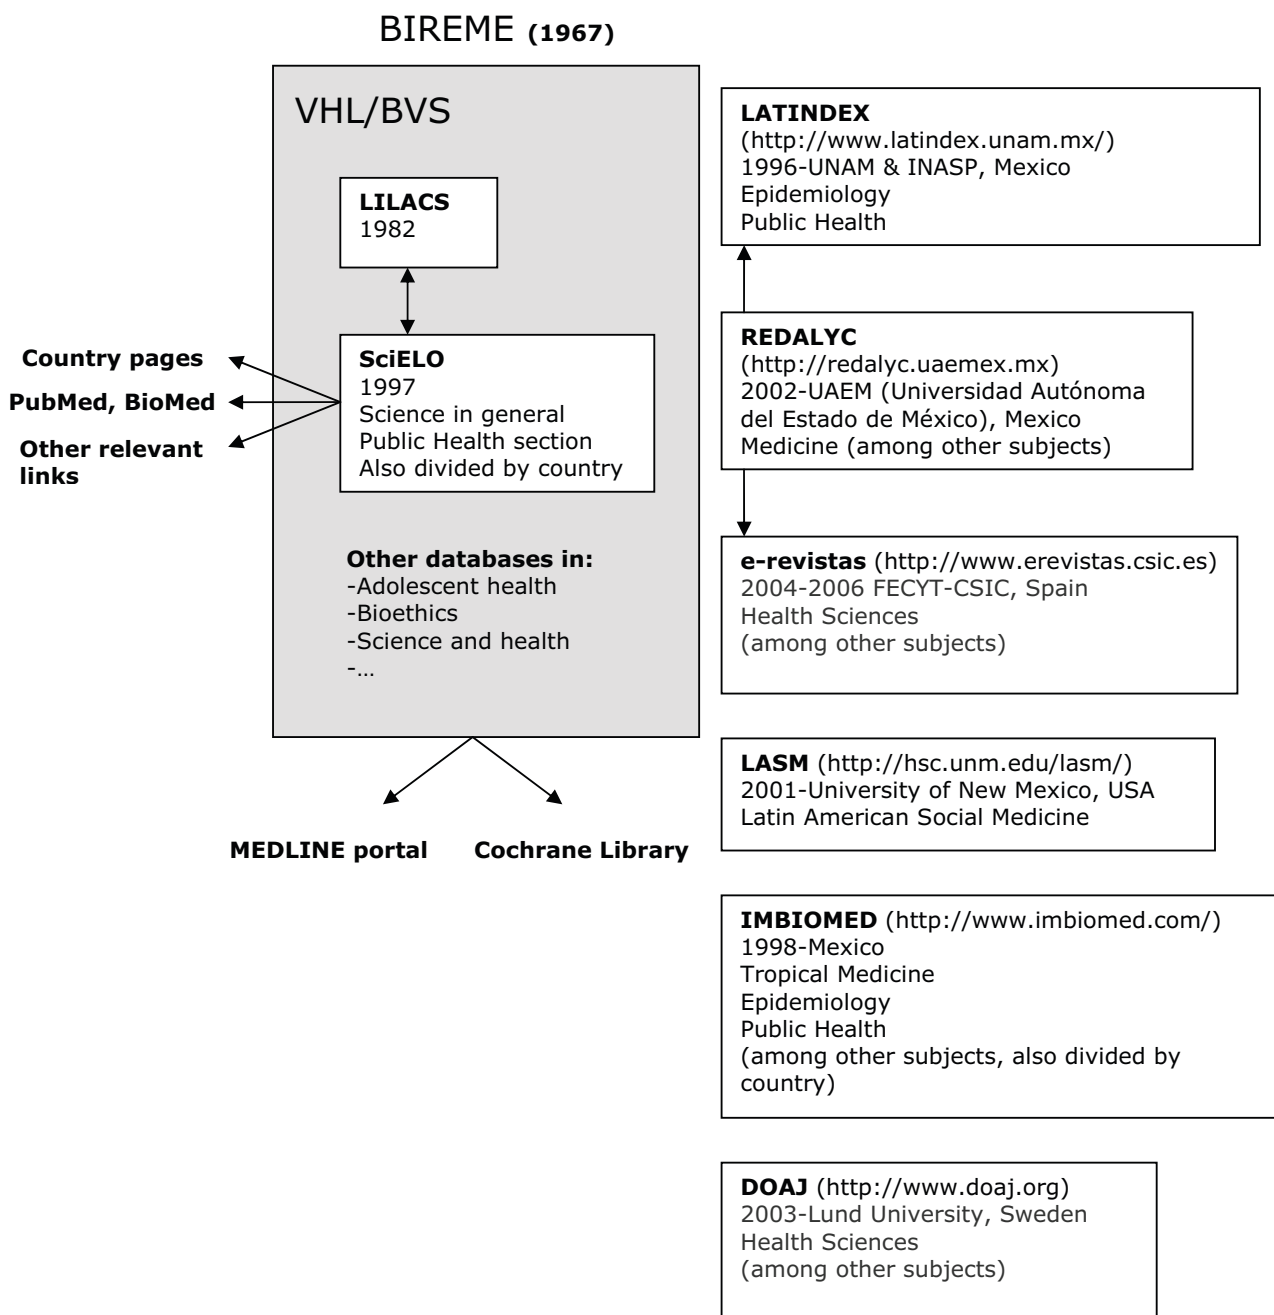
BIREME **(1967)**

VHL/BVS

**LILACS**
1982

**SciELO**
1997
Science in general
Public Health section
Also divided by country

**Country pages**

**PubMed, BioMed**

**Other relevant links**

**Other databases in:**
-Adolescent health
-Bioethics
-Science and health
-…

**MEDLINE portal**

**Cochrane Library**

**LATINDEX**
(http://www.latindex.unam.mx/)
1996-UNAM & INASP, Mexico
Epidemiology
Public Health

**REDALYC**
(http://redalyc.uaemex.mx)
2002-UAEM (Universidad Autónoma del Estado de México), Mexico
Medicine (among other subjects)

**e-revistas** (http://www.erevistas.csic.es)
2004-2006 FECYT-CSIC, Spain
Health Sciences
(among other subjects)

**LASM** (http://hsc.unm.edu/lasm/)
2001-University of New Mexico, USA
Latin American Social Medicine

**IMBIOMED** (http://www.imbiomed.com/)
1998-Mexico
Tropical Medicine
Epidemiology
Public Health
(among other subjects, also divided by country)

**DOAJ** (http://www.doaj.org)
2003-Lund University, Sweden
Health Sciences
(among other subjects)